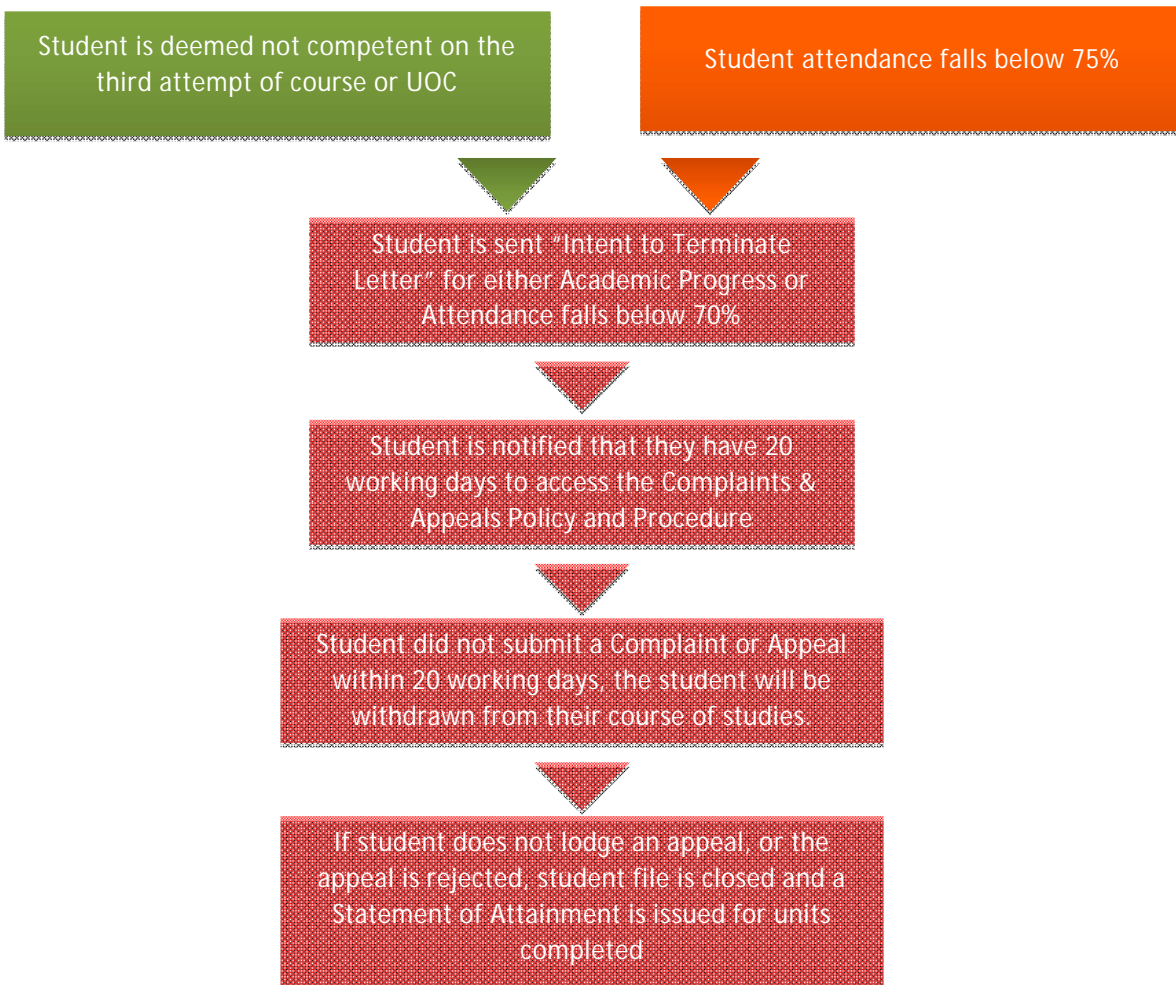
Student is deemed not competent on the third attempt of course or UOC

Student attendance falls below 75%

Student is sent "Intent to Terminate Letter" for either Academic Progress or Attendance falls below 70%

Student is notified that they have 20 working days to access the Complaints & Appeals Policy and Procedure

Student did not submit a Complaint or Appeal within 20 working days, the student will be withdrawn from their course of studies.

If student does not lodge an appeal, or the appeal is rejected, student file is closed and a Statement of Attainment is issued for units completed